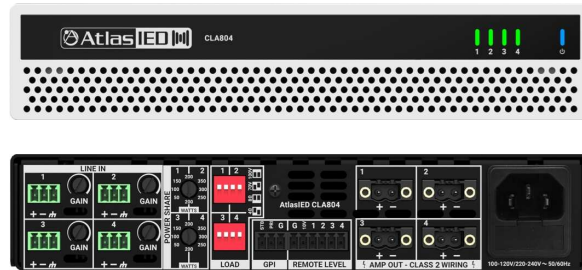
AtlasIED CLA804

1 2 3 4

LINE IN

1 GAIN 2 GAIN

3 GAIN 4 GAIN

POWER SHARE

1 2
150 200 350
100 300
50 250
WATTS

3 4
150 200 350
100 300
50 250
WATTS

1 2

3 4

LOAD

AtlasIED CLA804

STB G G 1 2 3 4

GPI REMOTE LEVEL

1 2

3 4

AMP OUT - CLASS 2 WIRING

100-120V/220-240V ~ 50/60Hz